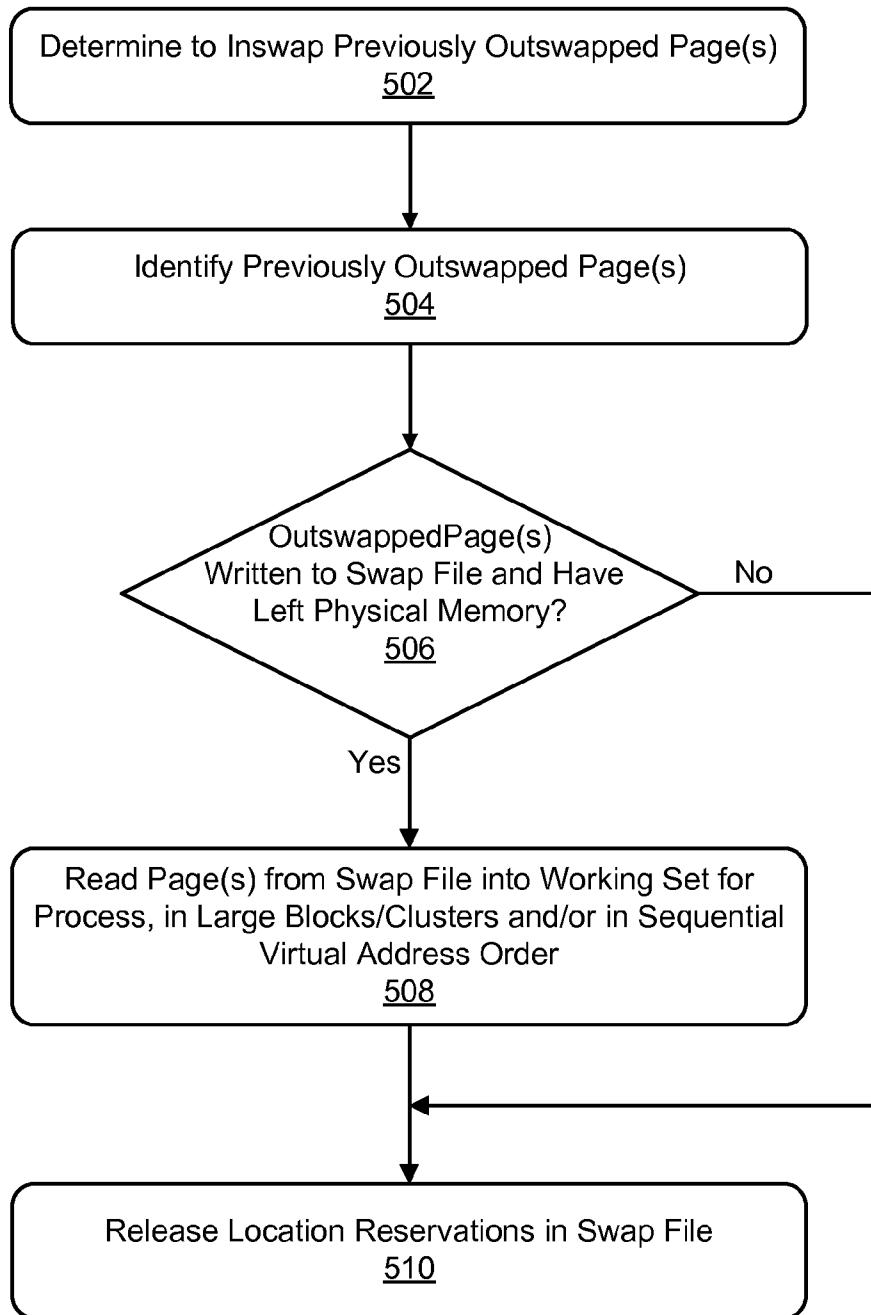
Determine to Inswap Previously Outswapped Page(s)
502

Identify Previously Outswapped Page(s)
504

OutswappedPage(s) Written to Swap File and Have Left Physical Memory?
506

No

Yes

Read Page(s) from Swap File into Working Set for Process, in Large Blocks/Clusters and/or in Sequential Virtual Address Order
508

Release Location Reservations in Swap File
510